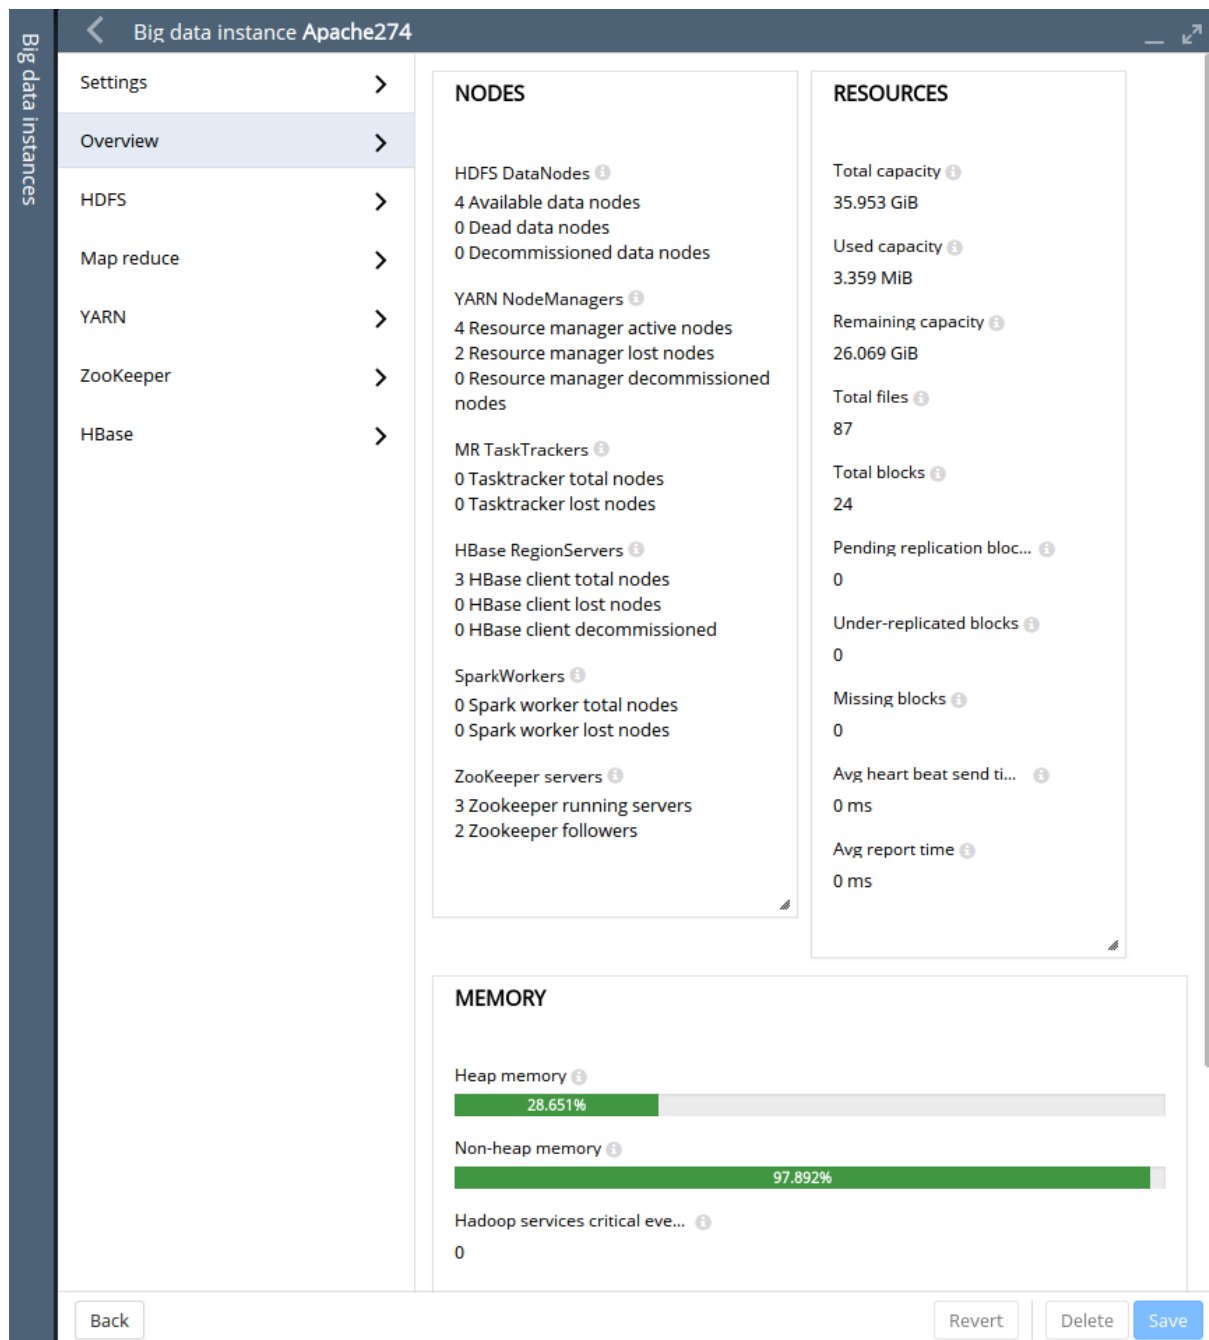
Big data instances

Big data instance Apache274

Settings

Overview

HDFS

Map reduce

YARN

ZooKeeper

HBase

NODES

HDFS DataNodes
4 Available data nodes
0 Dead data nodes
0 Decommissioned data nodes

YARN NodeManagers
4 Resource manager active nodes
2 Resource manager lost nodes
0 Resource manager decommissioned nodes

MR TaskTrackers
0 Tasktracker total nodes
0 Tasktracker lost nodes

HBase RegionServers
3 HBase client total nodes
0 HBase client lost nodes
0 HBase client decommissioned

SparkWorkers
0 Spark worker total nodes
0 Spark worker lost nodes

ZooKeeper servers
3 Zookeeper running servers
2 Zookeeper followers

RESOURCES

Total capacity
35.953 GiB

Used capacity
3.359 MiB

Remaining capacity
26.069 GiB

Total files
87

Total blocks
24

Pending replication bloc...
0

Under-replicated blocks
0

Missing blocks
0

Avg heart beat send ti...
0 ms

Avg report time
0 ms

MEMORY

Heap memory
28.651%

Non-heap memory
97.892%

Hadoop services critical eve...
0

Back

Revert

Delete

Save